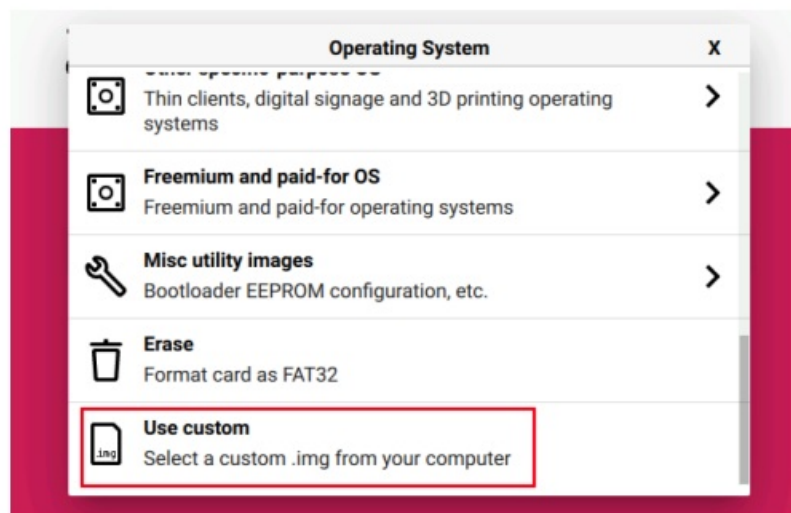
Operating System X

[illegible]
Thin clients, digital signage and 3D printing operating systems

Freemium and paid-for OS
Freemium and paid-for operating systems

Misc utility images
Bootloader EEPROM configuration, etc.

Erase
Format card as FAT32

.img
Use custom
Select a custom .img from your computer